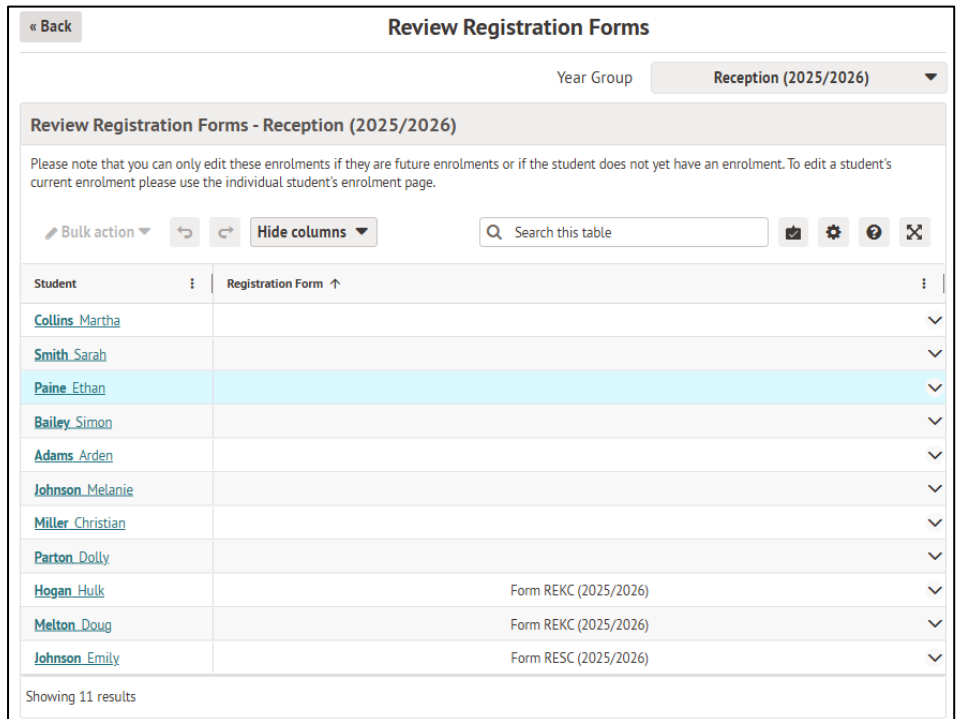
« Back

Review Registration Forms

Year Group | Reception (2025/2026)

Review Registration Forms - Reception (2025/2026)

Please note that you can only edit these enrolments if they are future enrolments or if the student does not yet have an enrolment. To edit a student's current enrolment please use the individual student's enrolment page.

Bulk action | Hide columns | Search this table

| Student | Registration Form ↑ |
|---|---|
| Collins Martha | |
| Smith Sarah | |
| Paine Ethan | |
| Bailey Simon | |
| Adams Arden | |
| Johnson Melanie | |
| Miller Christian | |
| Parton Dolly | |
| Hogan Hulk | Form REKC (2025/2026) |
| Melton Doug | Form REKC (2025/2026) |
| Johnson Emily | Form RESC (2025/2026) |

Showing 11 results